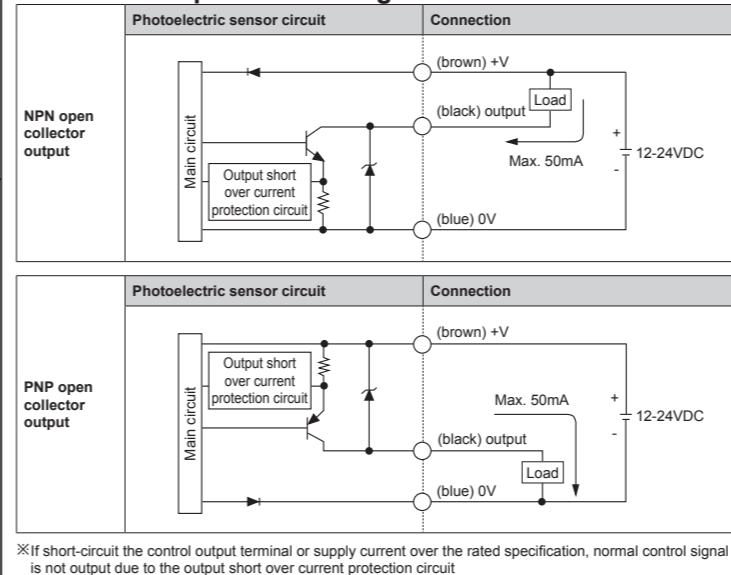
| | Photoelectric sensor circuit | Connection |
|---|---|---|
| NPN open collector output | Main circuit, Output short over current protection circuit | (brown) +V, (black) output, Load, Max. 50mA, +, -, 12-24VDC, (blue) 0V |

| | Photoelectric sensor circuit | Connection |
|---|---|---|
| PNP open collector output | Main circuit, Output short over current protection circuit | (brown) +V, Max. 50mA, +, -, 12-24VDC, (black) output, Load, (blue) 0V |

※If short-circuit the control output terminal or supply current over the rated specification, normal control signal is not output due to the output short over current protection circuit